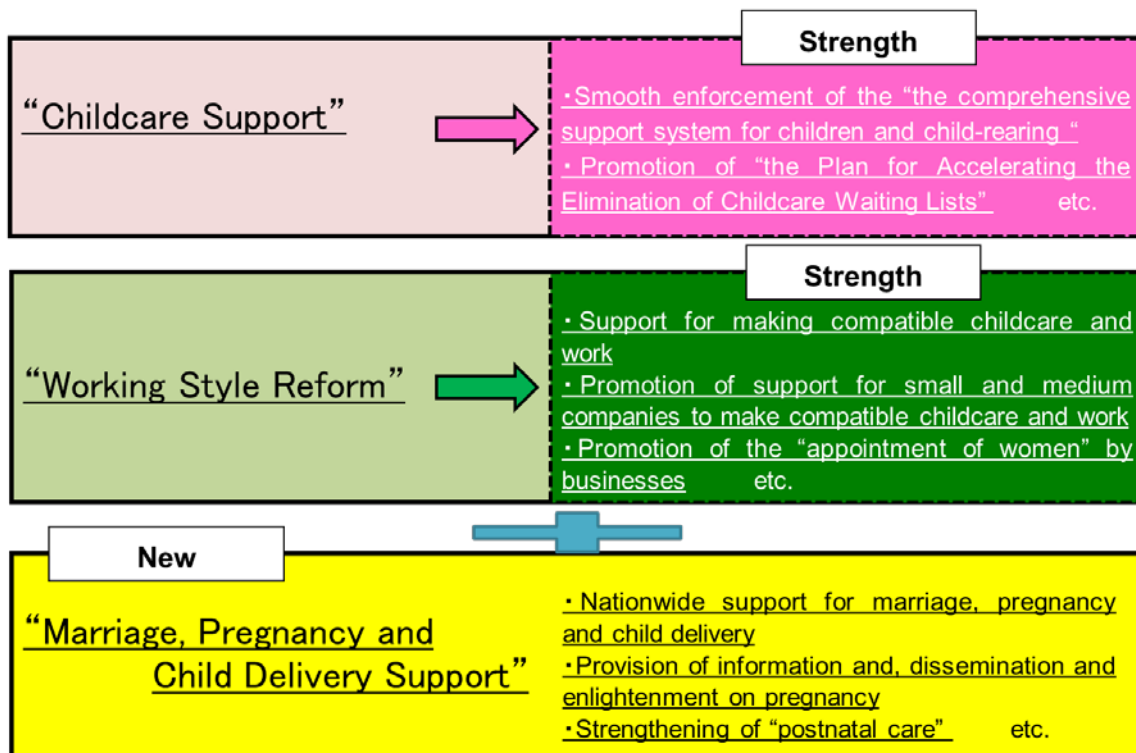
“Childcare Support”

Strength

・Smooth enforcement of the “the comprehensive support system for children and child-rearing “
・Promotion of “the Plan for Accelerating the Elimination of Childcare Waiting Lists” etc.

“Working Style Reform”

Strength

・Support for making compatible childcare and work
・Promotion of support for small and medium companies to make compatible childcare and work
・Promotion of the “appointment of women” by businesses etc.

New

“Marriage, Pregnancy and Child Delivery Support”

・Nationwide support for marriage, pregnancy and child delivery
・Provision of information and, dissemination and enlightenment on pregnancy
・Strengthening of “postnatal care” etc.